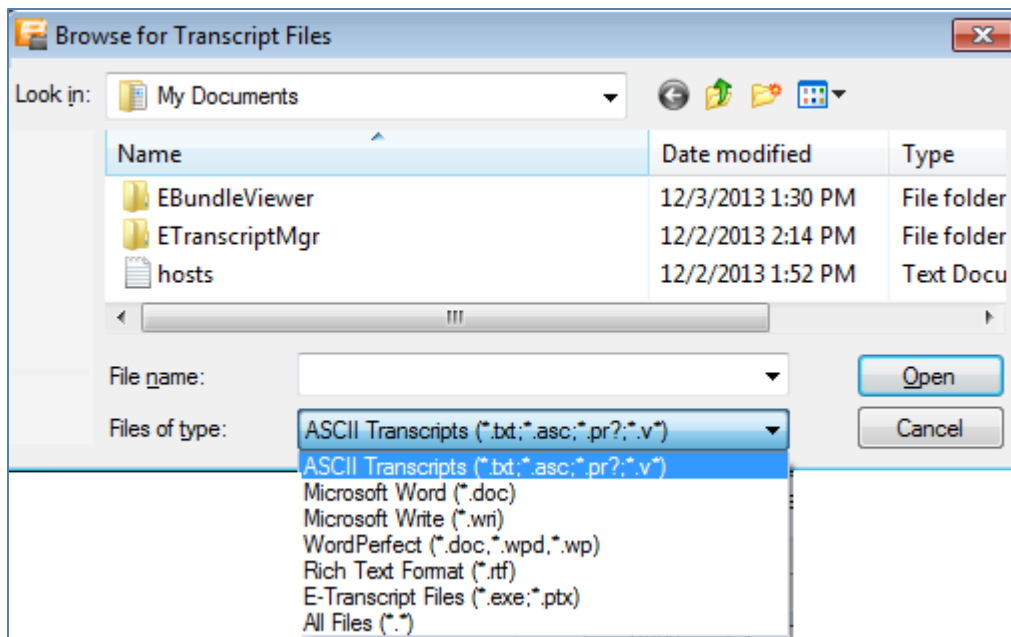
Browse for Transcript Files

Look in: My Documents

| Name | Date modified | Type |
|---|---|---|
| EBundleViewer | 12/3/2013 1:30 PM | File folder |
| ETranscriptMgr | 12/2/2013 2:14 PM | File folder |
| hosts | 12/2/2013 1:52 PM | Text Docu |

File name:

Open

Files of type: ASCII Transcripts (*.txt;*.asc;*.pr?;*.v*)

Cancel

ASCII Transcripts (*.txt;*.asc;*.pr?;*.v*)
Microsoft Word (*.doc)
Microsoft Write (*.wri)
WordPerfect (*.doc,*.wpd,*.wp)
Rich Text Format (*.rtf)
E-Transcript Files (*.exe;*.ptx)
All Files (*.*)